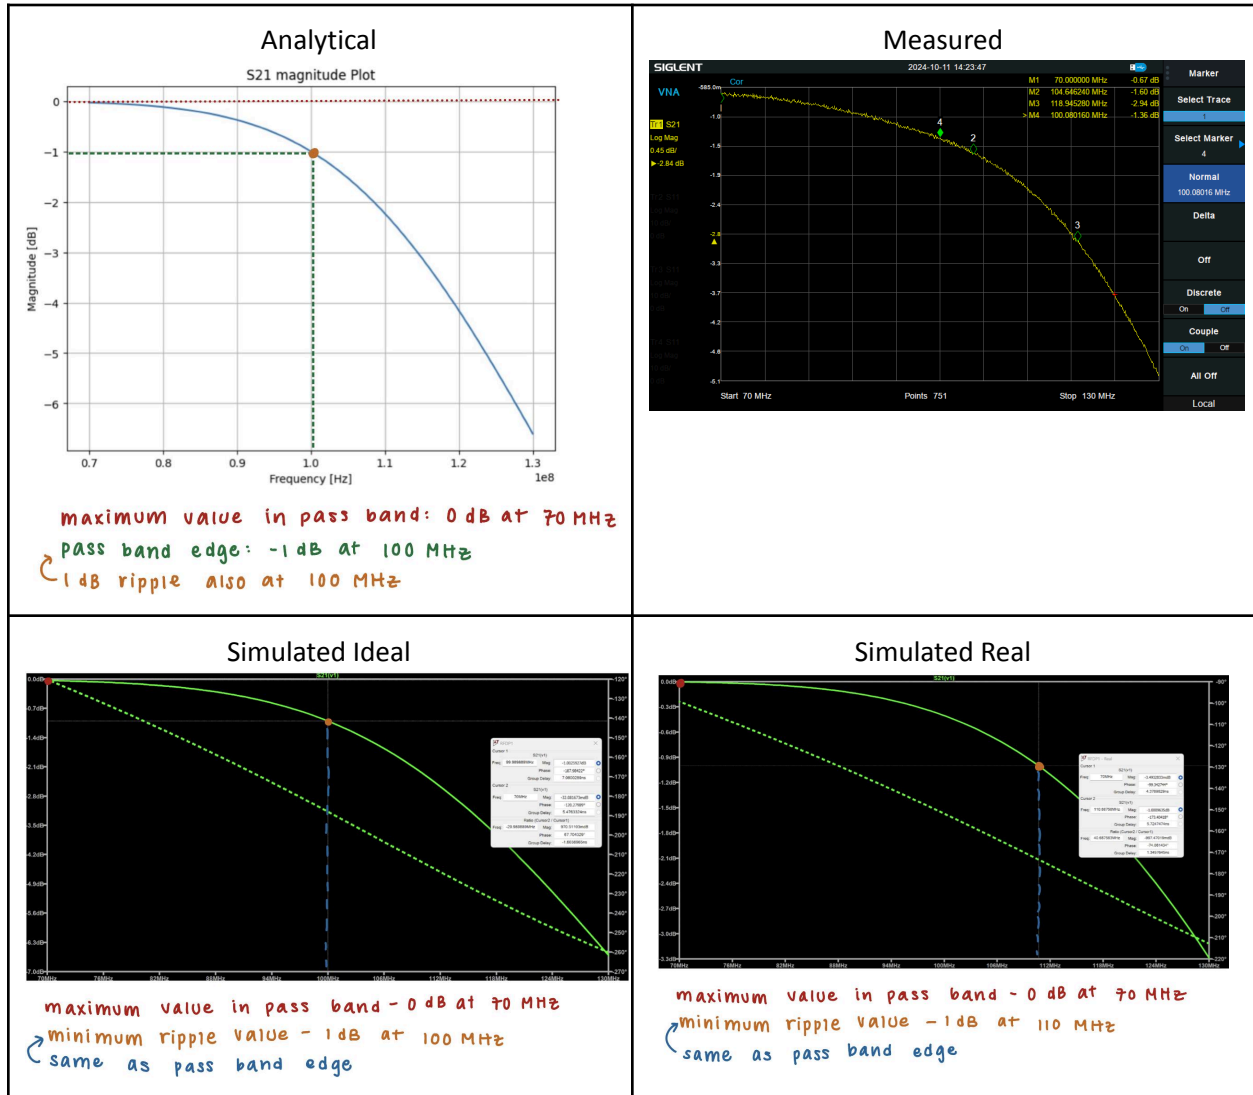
Analytical

S21 magnitude Plot

0
−1
−2
−3
−4
−5
−6

Magnitude [dB]

0.7 0.8 0.9 1.0 1.1 1.2 1.3
1e8
Frequency [Hz]

maximum value in pass band: 0 dB at 70 MHz
pass band edge: -1 dB at 100 MHz
1 dB ripple also at 100 MHz

Measured

SIGLENT 2024-10-11 14:23:47
VNA
Cor
M1 70.000000 MHz -0.67 dB
M2 104.646240 MHz -1.60 dB
M3 118.945280 MHz -2.94 dB
> M4 100.080160 MHz -1.36 dB
Tr1 S21
Log Mag
0.45 dB/
-2.84 dB
4
2
3
Start 70 MHz
Points 751
Stop 130 MHz
Marker
Select Trace
1
Select Marker
4
Normal
100.08016 MHz
Delta
Off
Discrete
On Off
Couple
On Off
All Off
Local

Simulated Ideal

S21(v1)
0.0dB
-0.7dB
-1.4dB
-2.1dB
-2.8dB
-3.5dB
-4.2dB
-4.9dB
-5.6dB
-6.3dB
-7.0dB
70MHz 76MHz 82MHz 88MHz 94MHz 100MHz 106MHz 112MHz 118MHz 124MHz 130MHz
-120° -130° -140° -150° -160° -170° -180° -190° -200° -210° -220° -230° -240° -250° -260° -270°

maximum value in pass band - 0 dB at 70 MHz
minimum ripple value - 1 dB at 100 MHz
same as pass band edge

Simulated Real

S21(v1)
0.0dB
-0.3dB
-0.6dB
-0.9dB
-1.2dB
-1.5dB
-1.8dB
-2.1dB
-2.4dB
-2.7dB
-3.0dB
-3.3dB
70MHz 76MHz 82MHz 88MHz 94MHz 100MHz 106MHz 112MHz 118MHz 124MHz 130MHz
-90° -100° -110° -120° -130° -140° -150° -160° -170° -180° -190° -200° -210° -220°

maximum value in pass band - 0 dB at 70 MHz
minimum ripple value - 1 dB at 110 MHz
same as pass band edge